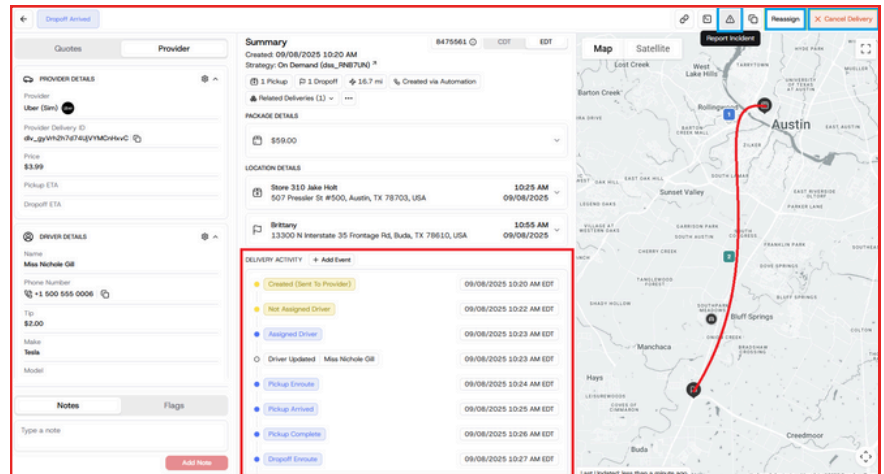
Dropoff Arrived

Report Incident

Reassign

Cancel Delivery

Quotes

Provider

PROVIDER DETAILS

Provider

Uber (Sim)

Provider Delivery ID

dlv_gyVrh2h7d74UjVYMCnHxvC

Price

$3.99

Pickup ETA

Dropoff ETA

DRIVER DETAILS

Name

Miss Nichole Gill

Phone Number

+1 500 555 0006

Tip

$2.00

Make

Tesla

Model

Notes

Flags

Type a note

Add Note

Summary

8475561

CDT

EDT

Created: 09/08/2025 10:20 AM

Strategy: On Demand (dss_RN87UN)

1 Pickup

1 Dropoff

16.7 mi

Created via Automation

Related Deliveries (1)

PACKAGE DETAILS

$59.00

LOCATION DETAILS

Store 310 Jake Holt

507 Pressler St #500, Austin, TX 78703, USA

10:25 AM

09/08/2025

Brittany

13300 N Interstate 35 Frontage Rd, Buda, TX 78610, USA

10:55 AM

09/08/2025

DELIVERY ACTIVITY

Add Event

Created (Sent To Provider)

09/08/2025 10:20 AM EDT

Not Assigned Driver

09/08/2025 10:22 AM EDT

Assigned Driver

09/08/2025 10:23 AM EDT

Driver Updated

Miss Nichole Gill

09/08/2025 10:23 AM EDT

Pickup Enroute

09/08/2025 10:24 AM EDT

Pickup Arrived

09/08/2025 10:25 AM EDT

Pickup Complete

09/08/2025 10:26 AM EDT

Dropoff Enroute

09/08/2025 10:27 AM EDT

Map

Satellite

Lost Creek

West Lake Hills

Tarrytown

University of Texas at Austin

Barton Creek

Rollingwood

Austin

Zilker

Sunset Valley

Bluff Springs

Manchaca

Hays

Creedmoor

Last Updated: less than a minute ago